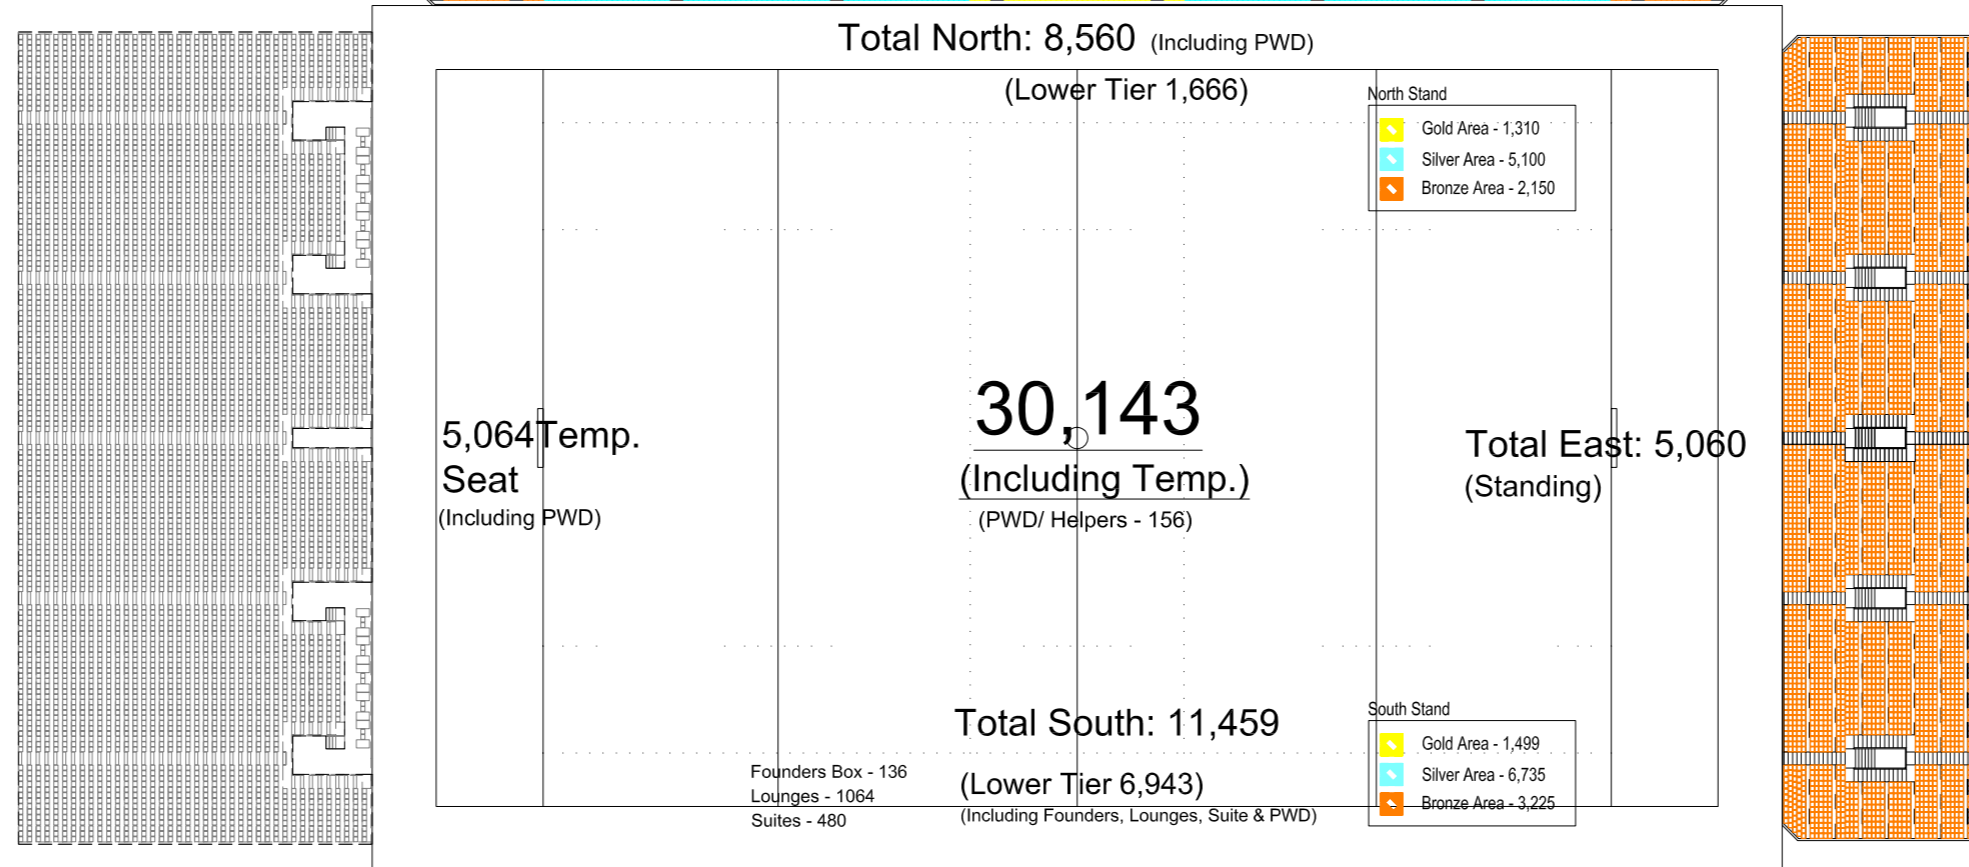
Total North: 8,560 (Including PWD)

(Lower Tier 1,666)

North Stand

Gold Area - 1,310

Silver Area - 5,100

Bronze Area - 2,150

5,064 Temp. Seat
(Including PWD)

30,143
(Including Temp.)
(PWD/ Helpers - 156)

Total East: 5,060
(Standing)

Total South: 11,459

South Stand

Gold Area - 1,499

Silver Area - 6,735

Bronze Area - 3,225

Founders Box - 136
Lounges - 1064
Suites - 480

(Lower Tier 6,943)
(Including Founders, Lounges, Suite & PWD)